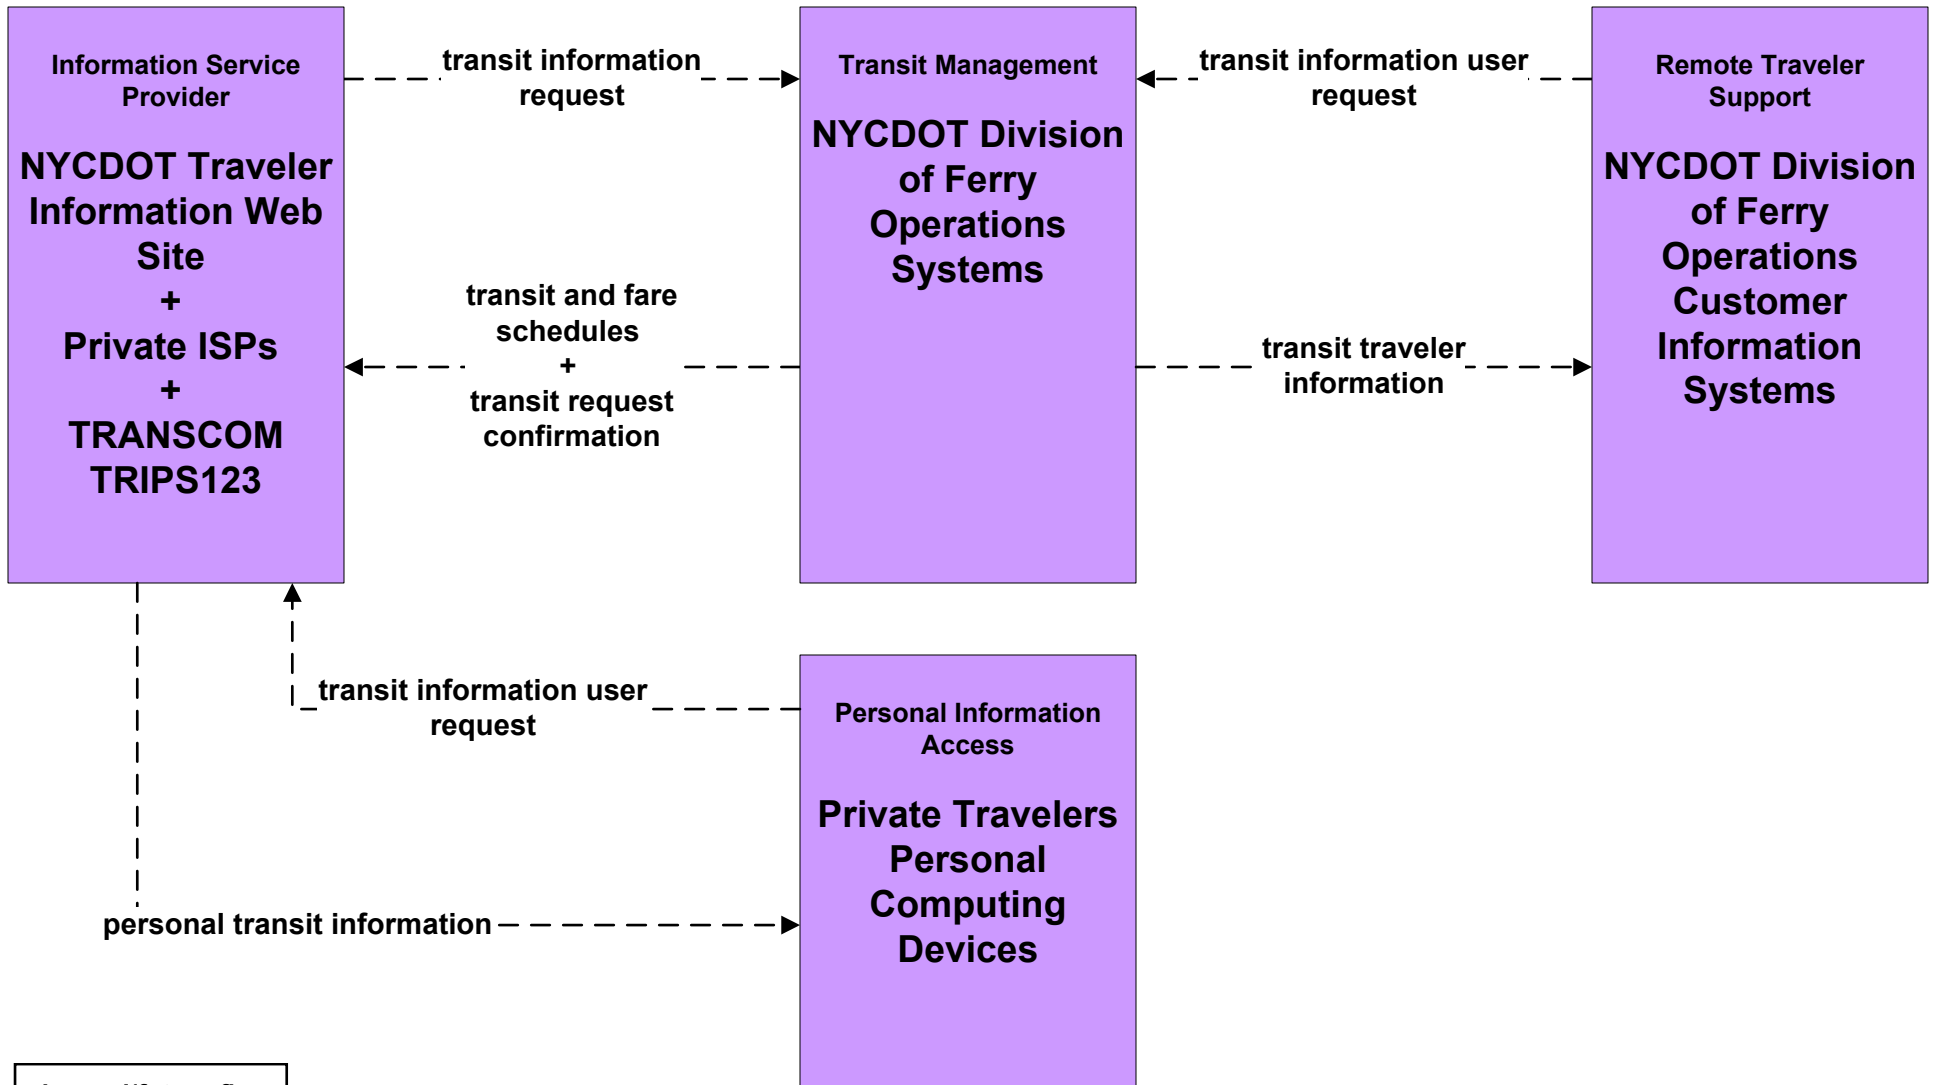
Information Service Provider

NYCDOT Traveler Information Web Site
+
Private ISPs
+
TRANSCOM TRIPS123

transit information request

Transit Management

NYCDOT Division of Ferry Operations Systems

transit information user request

Remote Traveler Support

NYCDOT Division of Ferry Operations Customer Information Systems

transit and fare schedules
+
transit request confirmation

transit traveler information

transit information user request

Personal Information Access

Private Travelers Personal Computing Devices

personal transit information

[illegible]